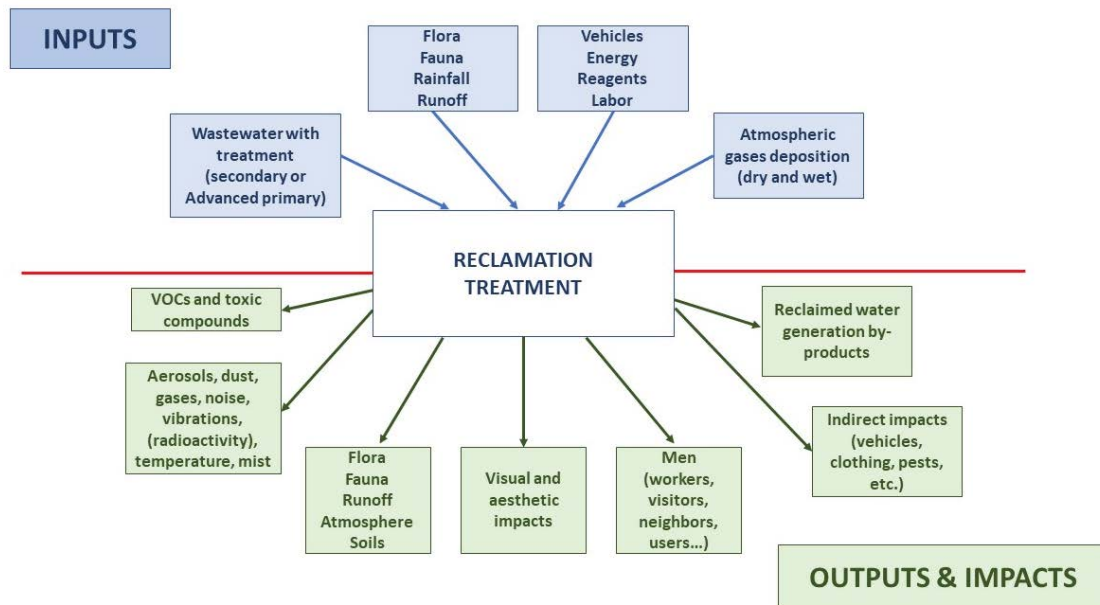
INPUTS

Flora
Fauna
Rainfall
Runoff

Vehicles
Energy
Reagents
Labor

Wastewater with treatment (secondary or Advanced primary)

Atmospheric gases deposition (dry and wet)

RECLAMATION TREATMENT

VOCs and toxic compounds

Reclaimed water generation by-products

Aerosols, dust, gases, noise, vibrations, (radioactivity), temperature, mist

Indirect impacts (vehicles, clothing, pests, etc.)

Flora
Fauna
Runoff
Atmosphere
Soils

Visual and aesthetic impacts

Men (workers, visitors, neighbors, users...)

OUTPUTS & IMPACTS